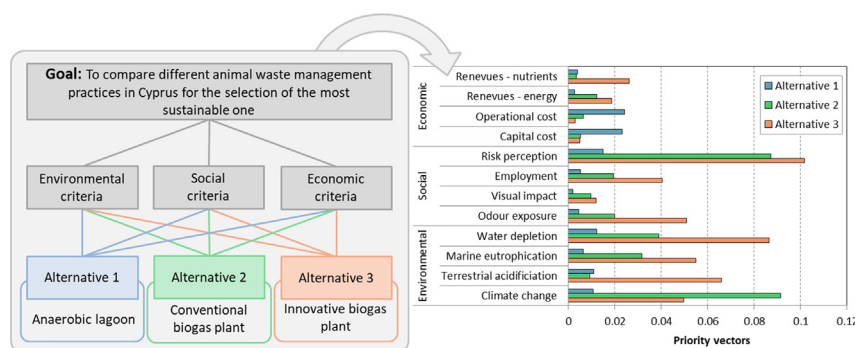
Goal: To compare different animal waste management practices in Cyprus for the selection of the most sustainable one

Environmental criteria

Social criteria

Economic criteria

Alternative 1

Alternative 2

Alternative 3

Anaerobic lagoon

Conventional biogas plant

Innovative biogas plant

Economic

Renevues - nutrients

Renevues - energy

Operational cost

Capital cost

Social

Risk perception

Employment

Visual impact

Odour exposure

Environmental

Water depletion

Marine eutrophication

Terrestrial acidificiation

Climate change

Alternative 1

Alternative 2

Alternative 3

0

0.02

0.04

0.06

0.08

0.1

0.12

Priority vectors